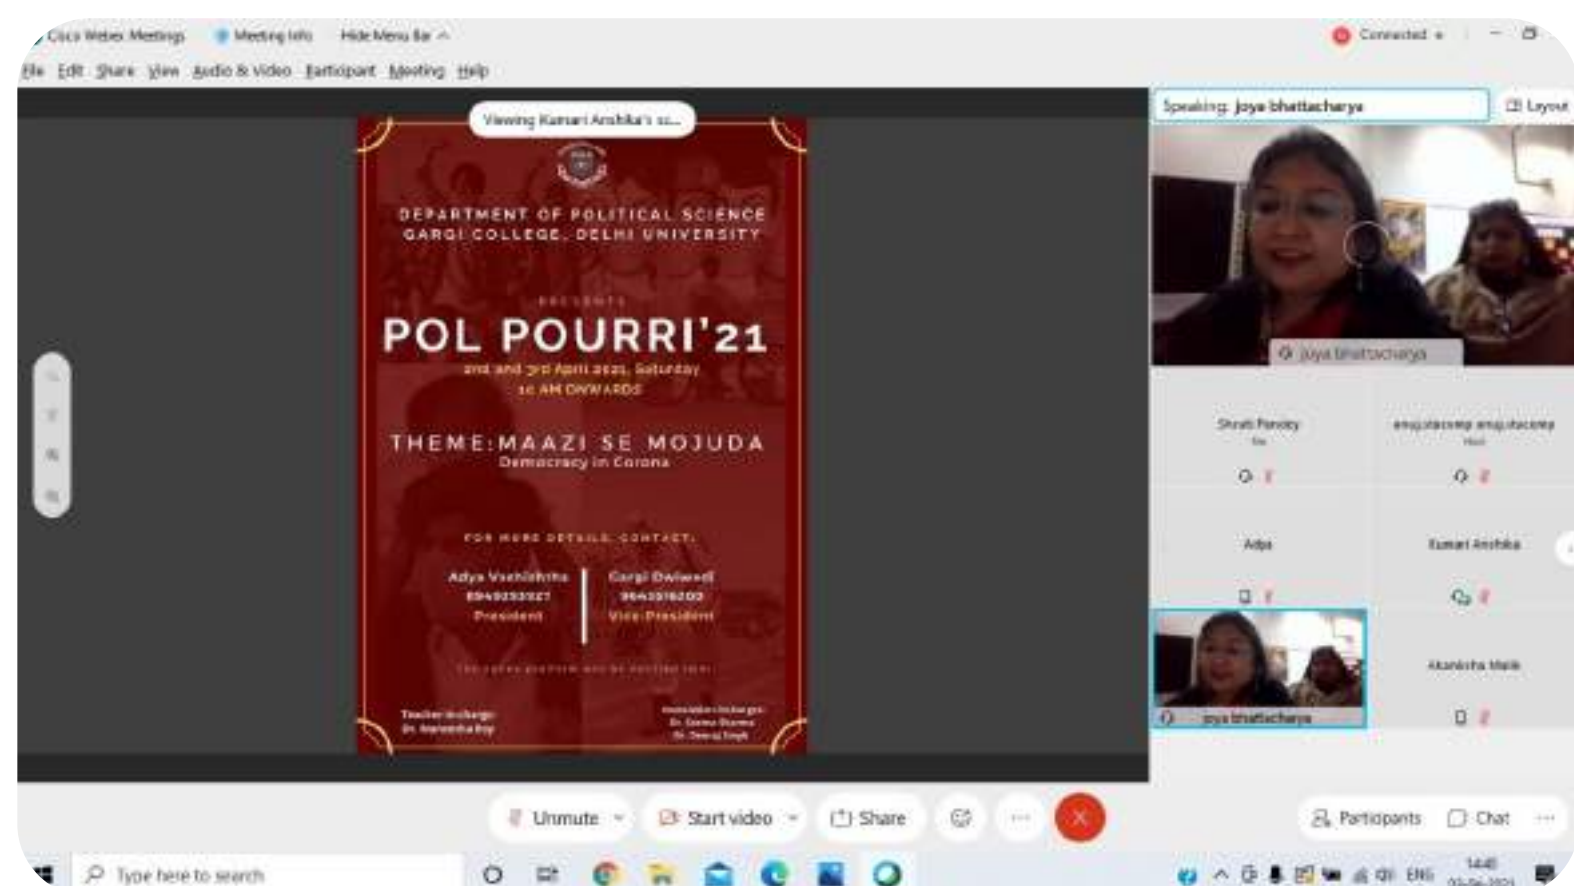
Cisco Webex Meetings Meeting Info Hide Menu Bar

Connected

File Edit Share View Audio & Video Participant Meeting Help

Viewing Kumari Anshika's sc...

Speaking: joya bhattacharya

Layout

DEPARTMENT OF POLITICAL SCIENCE
GARGI COLLEGE, DELHI UNIVERSITY

PRESENTS

POL POURRI'21

2nd and 3rd April 2021, Saturday
10 AM ONWARDS

THEME: MAAZI SE MOJUDA
Democracy in Corona

FOR MORE DETAILS, CONTACT:

Adya Vashishtha
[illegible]
President

Gargi Dwivedi
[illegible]
Vice-President

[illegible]

Teacher-in-charge:
Dr. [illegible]

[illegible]
Dr. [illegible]
Dr. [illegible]

joya bhattacharya

Shruti Pandey

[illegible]

Adya

Kumari Anshika

joya bhattacharya

Akanksha Malik

Unmute Start video Share

Participants Chat

Type here to search

ENG 14:45